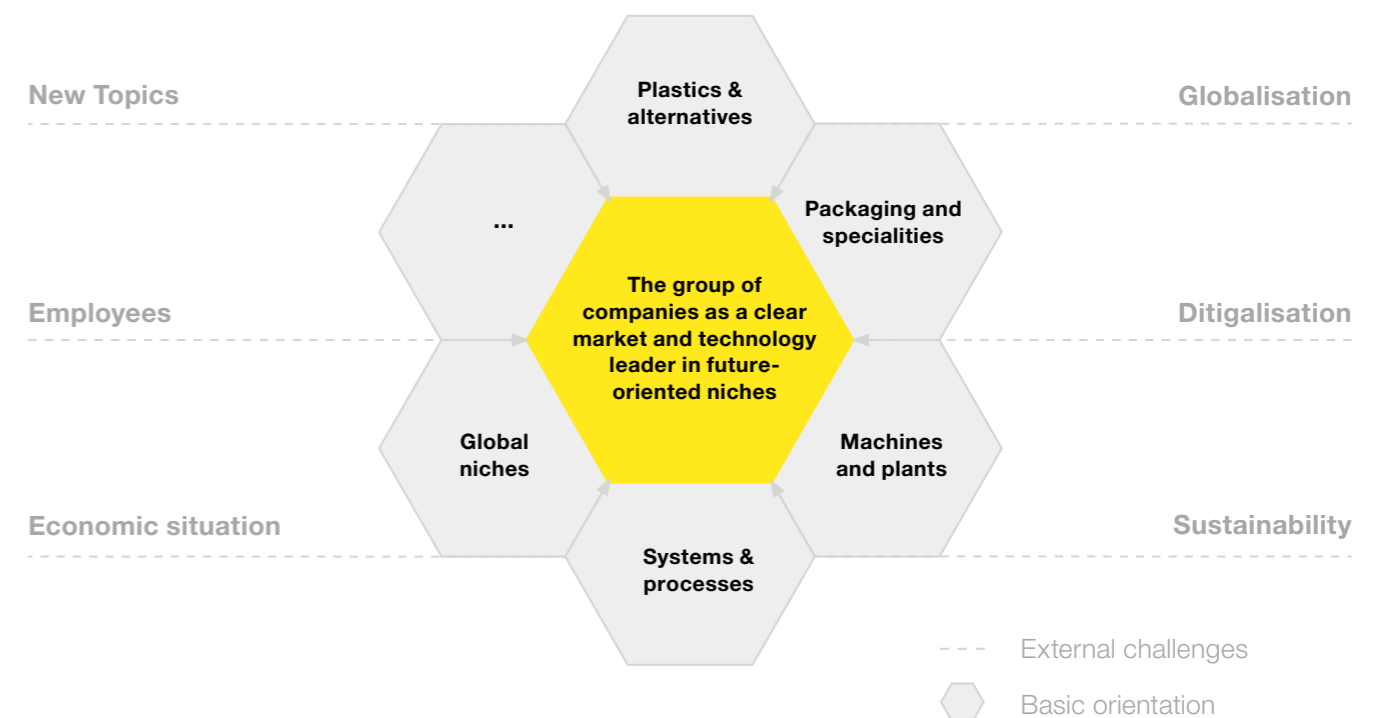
New Topics

Globalisation

Plastics & alternatives

...

Packaging and specialities

The group of companies as a clear market and technology leader in future-oriented niches

Employees

Ditigalisation

Global niches

Machines and plants

Economic situation

Sustainability

Systems & processes

External challenges

Basic orientation